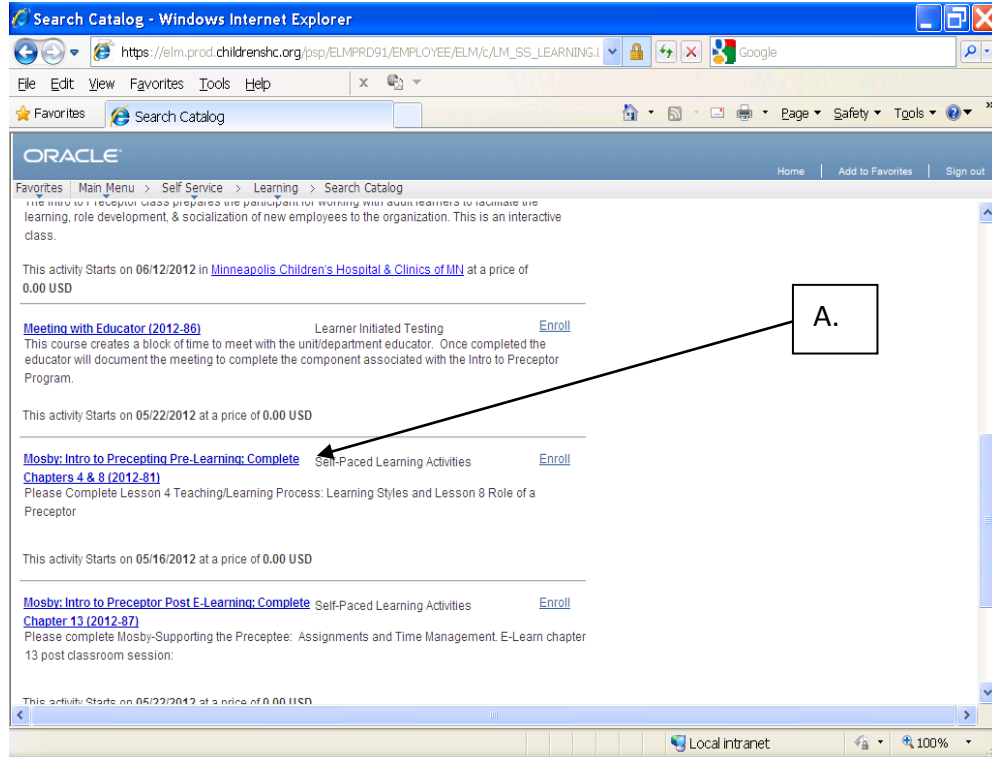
Search Catalog - Windows Internet Explorer

https://elm.prod.childrenshc.org/psp/ELMPRD91/EMPLOYEE/ELM/c/LM_SS_LEARNING.l

Google

File Edit View Favorites Tools Help

Favorites Search Catalog

Page ▾ Safety ▾ Tools ▾

ORACLE

Home | Add to Favorites | Sign out

Favorites | Main Menu > Self Service > Learning > Search Catalog

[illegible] learning, role development, & socialization of new employees to the organization. This is an interactive class.

This activity Starts on 06/12/2012 in Minneapolis Children's Hospital & Clinics of MN at a price of 0.00 USD

Meeting with Educator (2012-86) Learner Initiated Testing Enroll

This course creates a block of time to meet with the unit/department educator. Once completed the educator will document the meeting to complete the component associated with the Intro to Preceptor Program.

This activity Starts on 05/22/2012 at a price of 0.00 USD

A.

Mosby: Intro to Precepting Pre-Learning: Complete Chapters 4 & 8 (2012-81) Self-Paced Learning Activities Enroll

Please Complete Lesson 4 Teaching/Learning Process: Learning Styles and Lesson 8 Role of a Preceptor

This activity Starts on 05/16/2012 at a price of 0.00 USD

Mosby: Intro to Preceptor Post E-Learning: Complete Chapter 13 (2012-87) Self-Paced Learning Activities Enroll

Please complete Mosby-Supporting the Preceptee: Assignments and Time Management. E-Learn chapter 13 post classroom session:

This activity Starts on 05/22/2012 at a price of 0.00 USD

Local intranet 100%